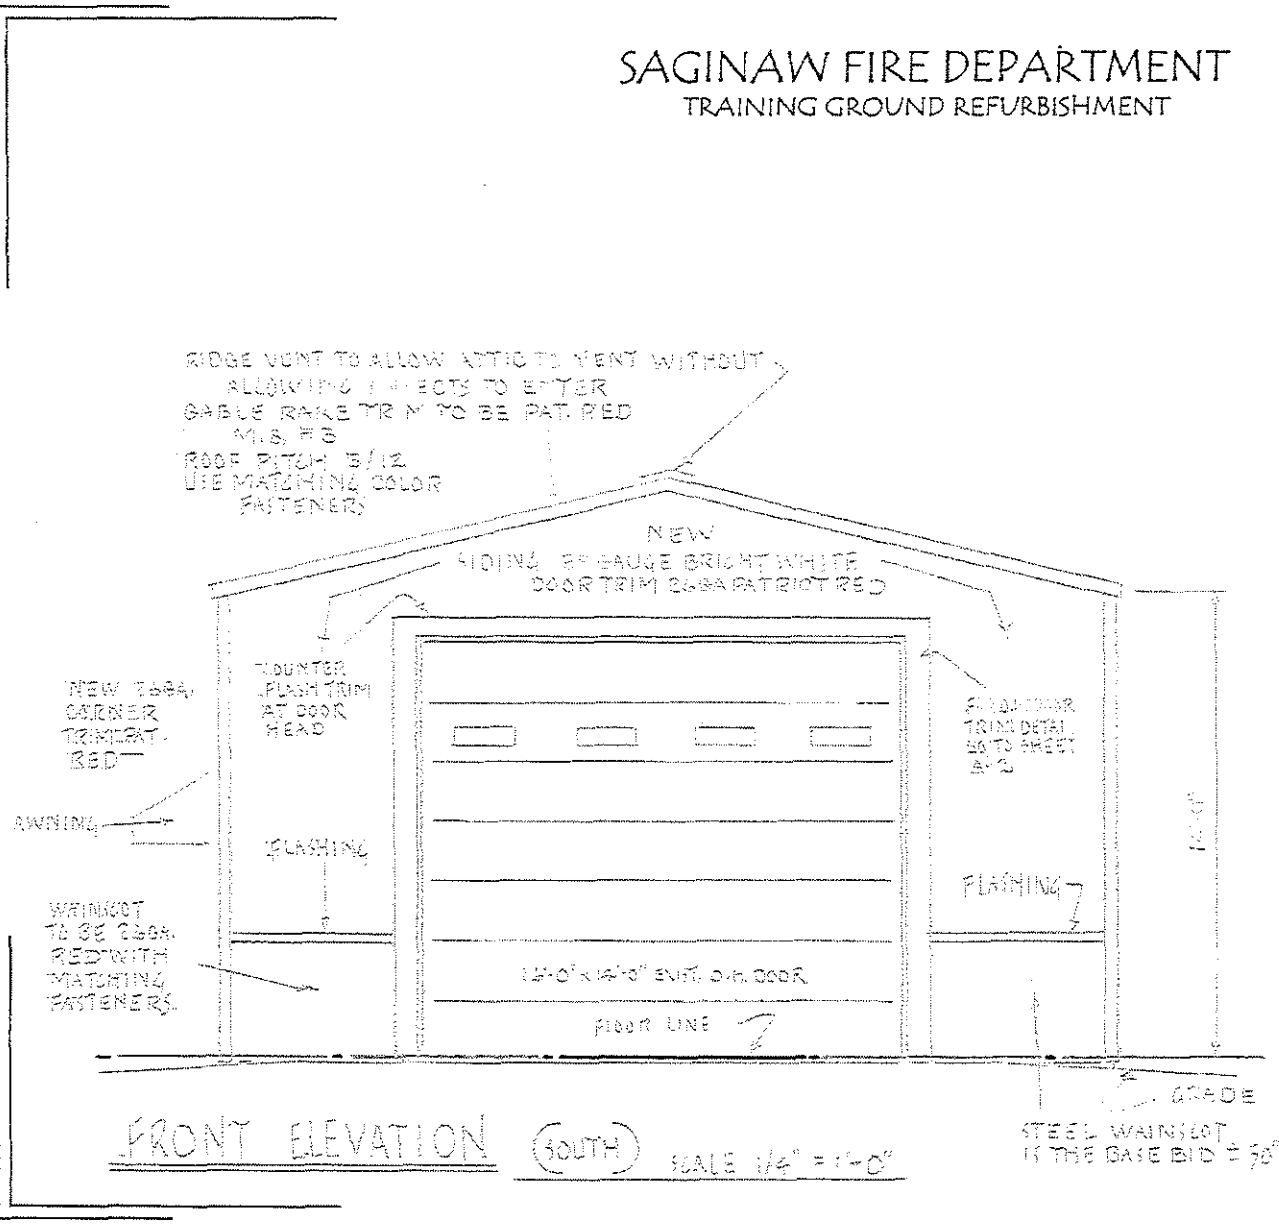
SAGINAW FIRE DEPARTMENT
TRAINING GROUND REFURBISHMENT

RIDGE VENT TO ALLOW ATTIC TO VENT WITHOUT ALLOWING I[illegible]ECTS TO ENTER
GABLE RAKE TRIM TO BE PAT. RED
M.S. #8
ROOF PITCH 3/12
USE MATCHING COLOR FASTENERS

NEW
SIDING 2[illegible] GAUGE BRIGHT WHITE
DOOR TRIM 26GA PATRIOT RED

COUNTER FLASH TRIM AT DOOR HEAD

NEW 26GA. CORNER TRIM PAT. RED

AWNING

FLASHING

WAINSCOT TO BE 26GA. RED WITH MATCHING FASTENERS.

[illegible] TRIM DETAIL GO TO SHEET A-2

FLASHING

14'-0" x 14'-0" EXIT. O.H. DOOR

FLOOR LINE

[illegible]

GRADE

STEEL WAINSCOT IS THE BASE BID ± 30"

FRONT ELEVATION (SOUTH) SCALE 1/4" = 1'-0"